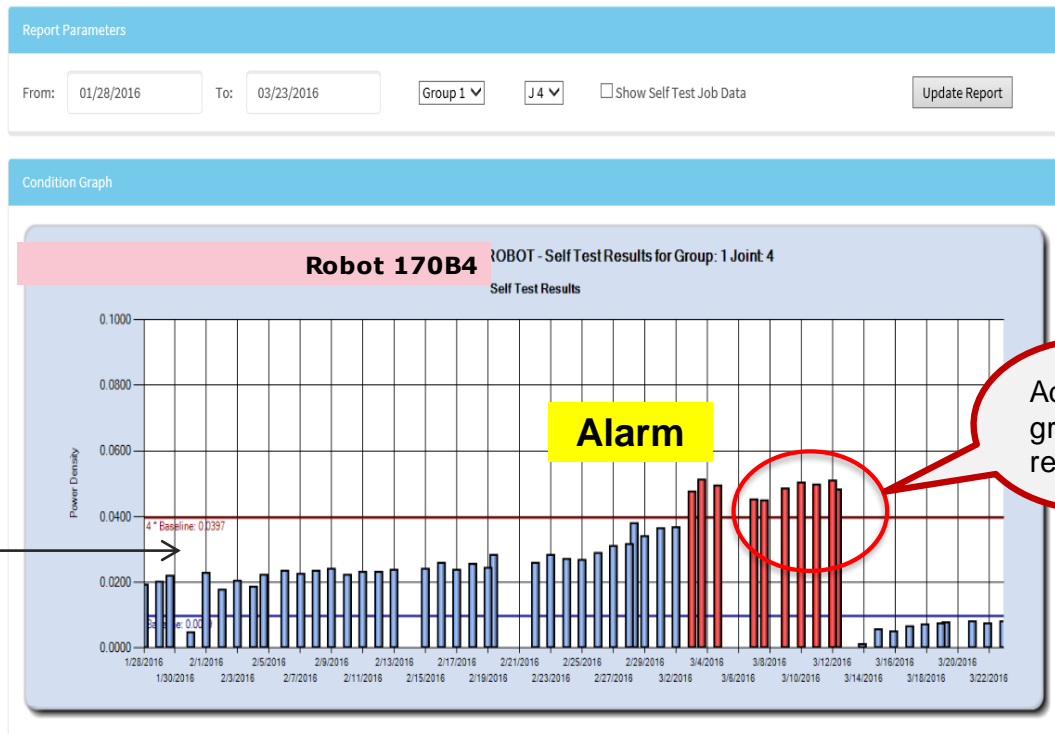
Report Parameters

From: 01/28/2016 To: 03/23/2016 Group 1 J 4 Show Self Test Job Data Update Report

Condition Graph

Robot 170B4 ROBOT - Self Test Results for Group: 1 Joint: 4

Self Test Results

Alarm

Ac
gr
re

Power Density

0.1000
0.0800
0.0600
0.0400
0.0200
0.0000

4 * Baseline: 0.0397

Baseline: 0.00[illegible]

1/28/2016
1/30/2016
2/1/2016
2/3/2016
2/5/2016
2/7/2016
2/9/2016
2/11/2016
2/13/2016
2/15/2016
2/17/2016
2/19/2016
2/21/2016
2/23/2016
2/25/2016
2/27/2016
2/29/2016
3/2/2016
3/4/2016
3/6/2016
3/8/2016
3/10/2016
3/12/2016
3/14/2016
3/16/2016
3/18/2016
3/20/2016
3/22/2016